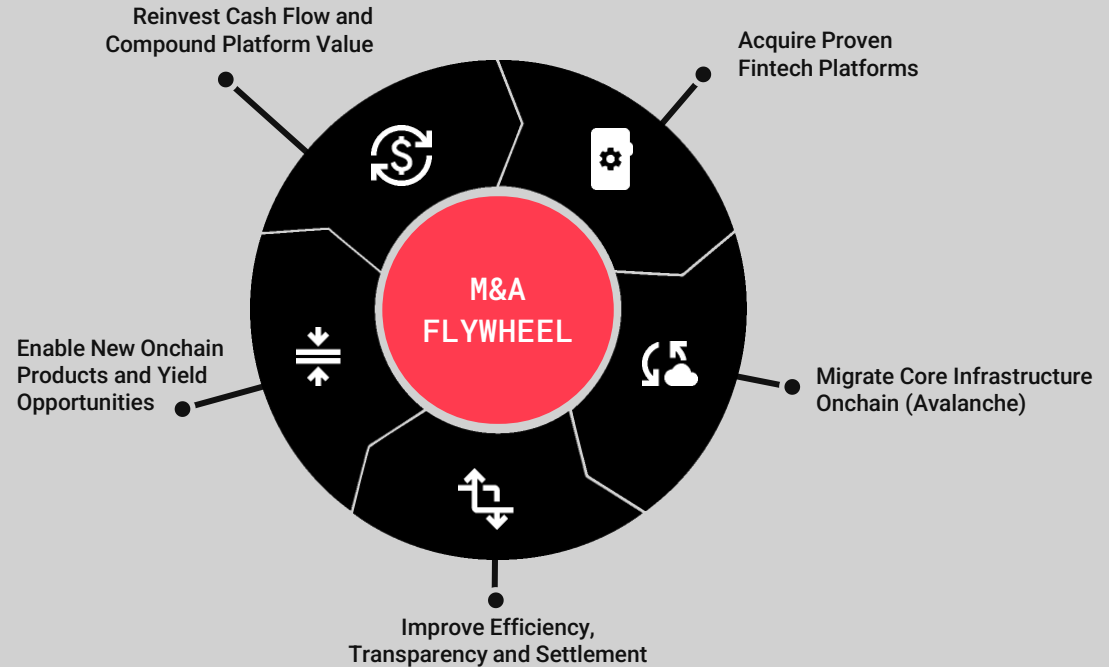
Reinvest Cash Flow and Compound Platform Value

Acquire Proven Fintech Platforms

M&A FLYWHEEL

Enable New Onchain Products and Yield Opportunities

Migrate Core Infrastructure Onchain (Avalanche)

Improve Efficiency, Transparency and Settlement